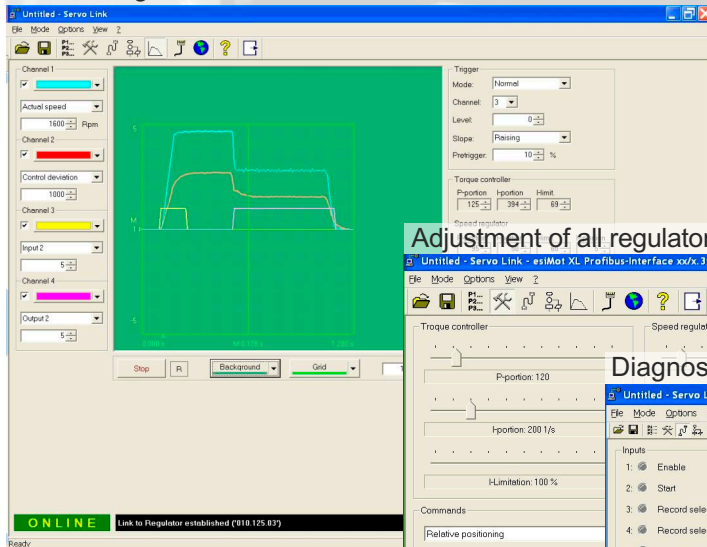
Untitled - Servo Link

File Mode Options View ?

Channel 1

Actual speed

1600 Rpm

Channel 2

Control deviation

1000

Channel 3

Input 2

5

Channel 4

Output 2

5

5

M

1

-5

0.000 s

M 0.128 s

1.280 s

Stop

R

Background

Grid

Trigger

Mode: Normal

Channel: 3

Level: 0

Slope: Raising

Pretrigger: 10 %

Torque controller

P-portion I-portion I-limit

125 394 69

Speed regulator

ONLINE

Link to Regulator established ('010.125.03')

Ready

Adjustment of all regulator

Untitled - Servo Link - esiMot XL Profibus-Interface xx/x.3

File Mode Options View ?

Troque controller

P-portion: 120

I-portion: 200 1/s

I-Limitation: 100 %

Speed regula

Commands

Relative positioning

Diagnos

Untitled - Servo Link

File Mode Options

Inputs

1: Enable

2: Start

3: Record sele

4: Record sele